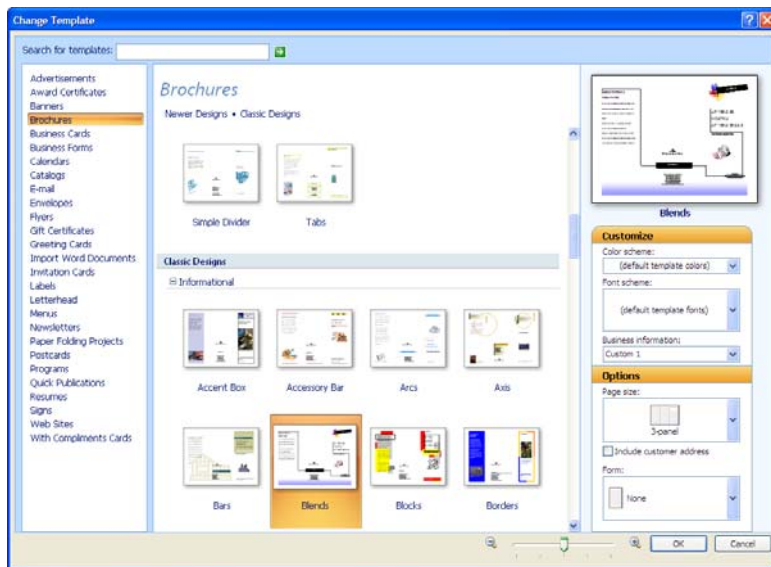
Change Template

Search for templates:

Advertisements
Award Certificates
Banners
Brochures
Business Cards
Business Forms
Calendars
Catalogs
E-mail
Envelopes
Flyers
Gift Certificates
Greeting Cards
Import Word Documents
Invitation Cards
Labels
Letterhead
Menus
Newsletters
Paper Folding Projects
Postcards
Programs
Quick Publications
Resumes
Signs
Web Sites
With Compliments Cards

Brochures

Newer Designs • Classic Designs

Simple Divider

Tabs

Classic Designs

Informational

Accent Box

Accessory Bar

Arcs

Axis

Bars

Blends

Blocks

Borders

Blends

Customize

Color scheme:

(default template colors)

Font scheme:

(default template fonts)

Business information:

Custom 1

Options

Page size:

3-panel

Include customer address

Form:

None

OK

Cancel